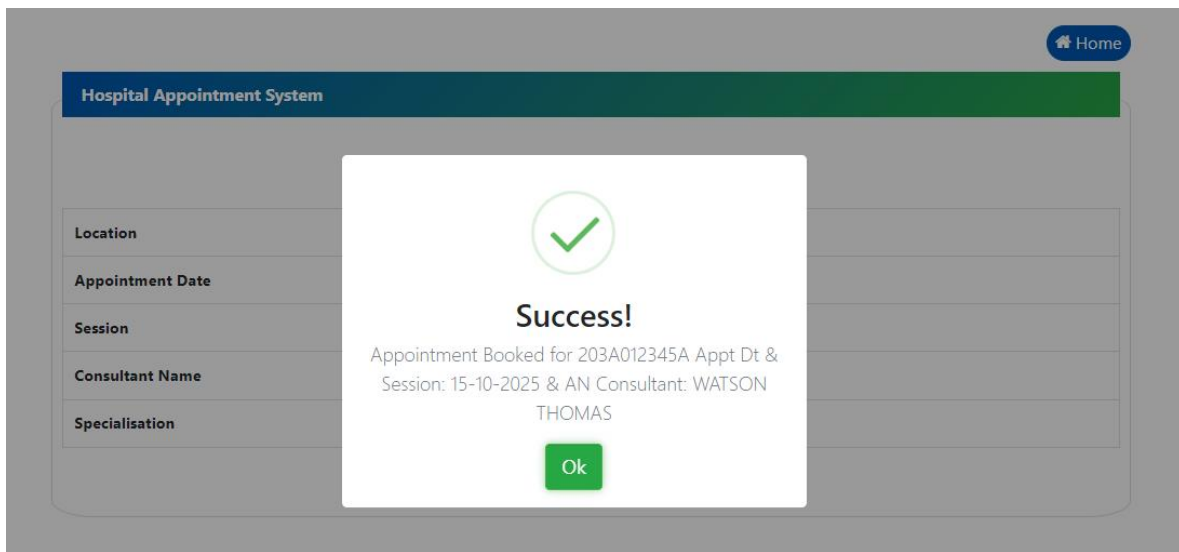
Home

Hospital Appointment System

| Location |
|---|
| Appointment Date |
| Session |
| Consultant Name |
| Specialisation |

Success!

Appointment Booked for 203A012345A Appt Dt & Session: 15-10-2025 & AN Consultant: WATSON THOMAS

Ok